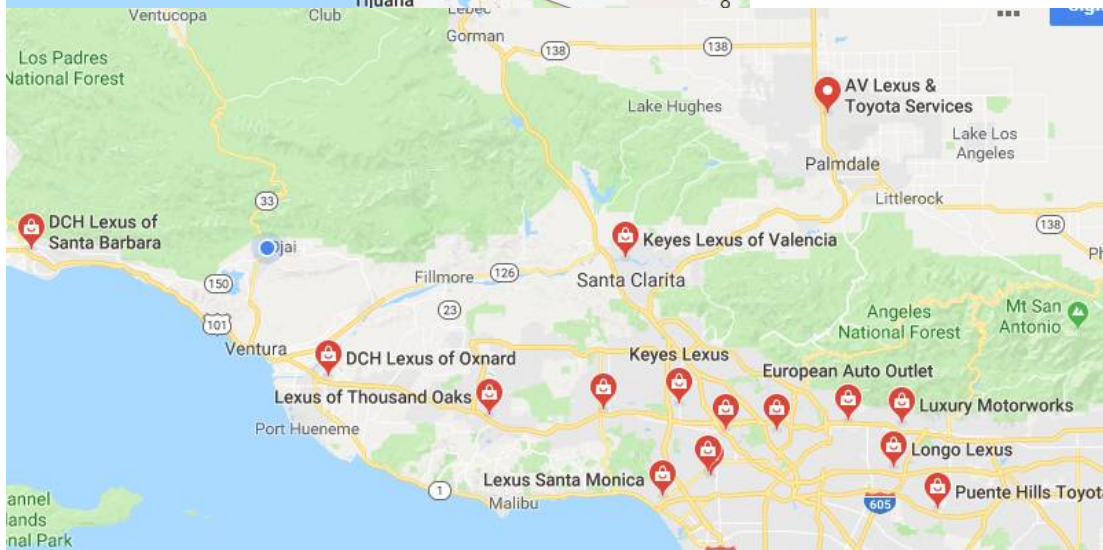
Ventucopa
Club
Tijuana
Lebec
Gorman
138
138
Los Padres National Forest
AV Lexus & Toyota Services
Lake Hughes
Lake Los Angeles
Palmdale
Littlerock
33
DCH Lexus of Santa Barbara
Ojai
Keyes Lexus of Valencia
138
Fillmore
126
Santa Clarita
150
23
Angeles National Forest
Mt San Antonio
101
Ventura
DCH Lexus of Oxnard
Keyes Lexus
European Auto Outlet
Lexus of Thousand Oaks
Luxury Motorworks
Port Hueneme
Longo Lexus
Lexus Santa Monica
1
Malibu
605
Puente Hills Toyota
annel
lands
onal Park